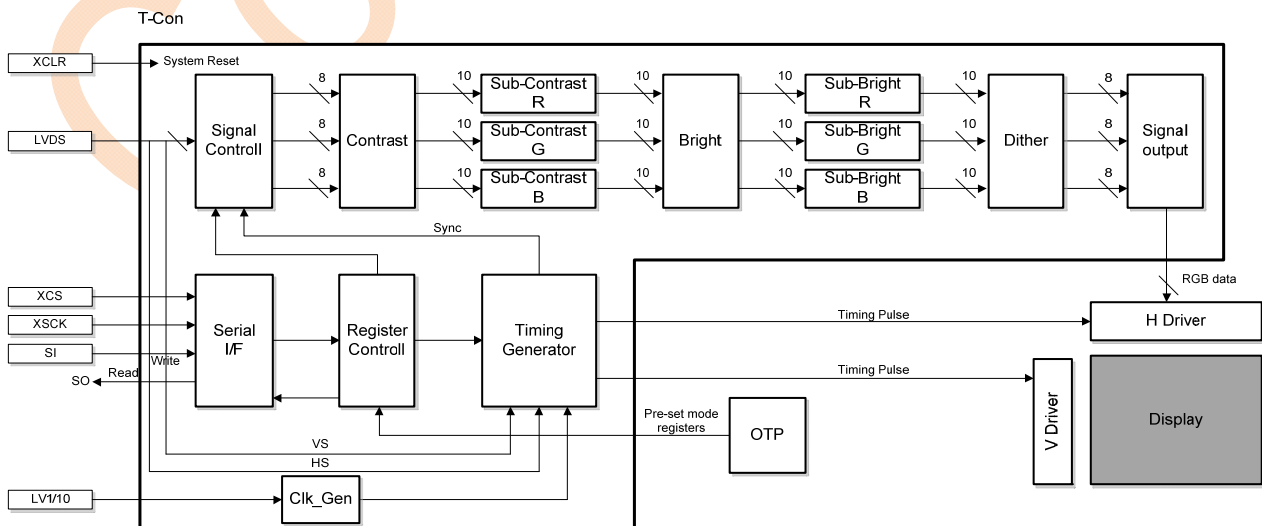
T-Con

XCLR
System Reset
LVDS
Signal Controll
8
8
8
Contrast
10
10
10
Sub-Contrast R
Sub-Contrast G
Sub-Contrast B
10
10
10
Bright
10
10
10
Sub-Bright R
Sub-Bright G
Sub-Bright B
10
10
10
Dither
8
8
8
Signal output

Sync

XCS
XSCK
SI
Write
Read
SO
Serial I/F
Register Controll
Timing Generator
RGB data
Timing Pulse
H Driver
Timing Pulse
V Driver
Display
Pre-set mode registers
OTP
VS
HS
LV1/10
Clk_Gen